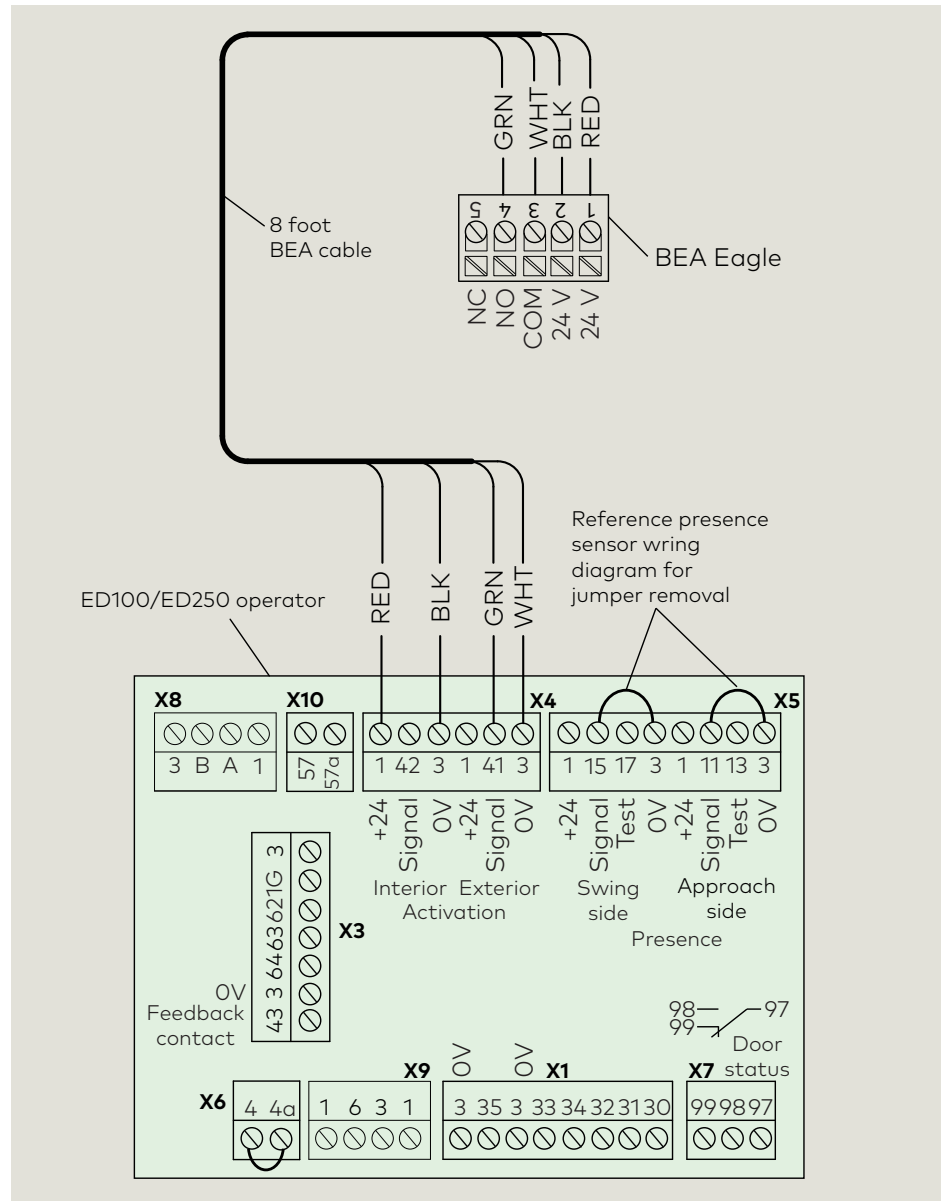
GRN
WHT
BLK
RED

5 4 3 2 1

8 foot BEA cable

BEA Eagle

NC
NO
COM
24 V
24 V

Reference presence sensor wring diagram for jumper removal

ED100/ED250 operator

RED
BLK
GRN
WHT

X8
3 B A 1

X10
57 57a

X4
1 42 3 1 41 3
+24 Signal 0V +24 Signal 0V
Interior Exterior
Activation

X5
1 15 17 3 1 11 13 3
+24 Signal Test 0V +24 Signal Test 0V
Swing side
Approach side
Presence

X3
43 3 64 63 62 1G 3
0V
Feedback contact

98
99
97
Door status

X6
4 4a

X9
1 6 3 1

0V
0V
X1
3 35 3 33 34 32 31 30

X7
99 98 97